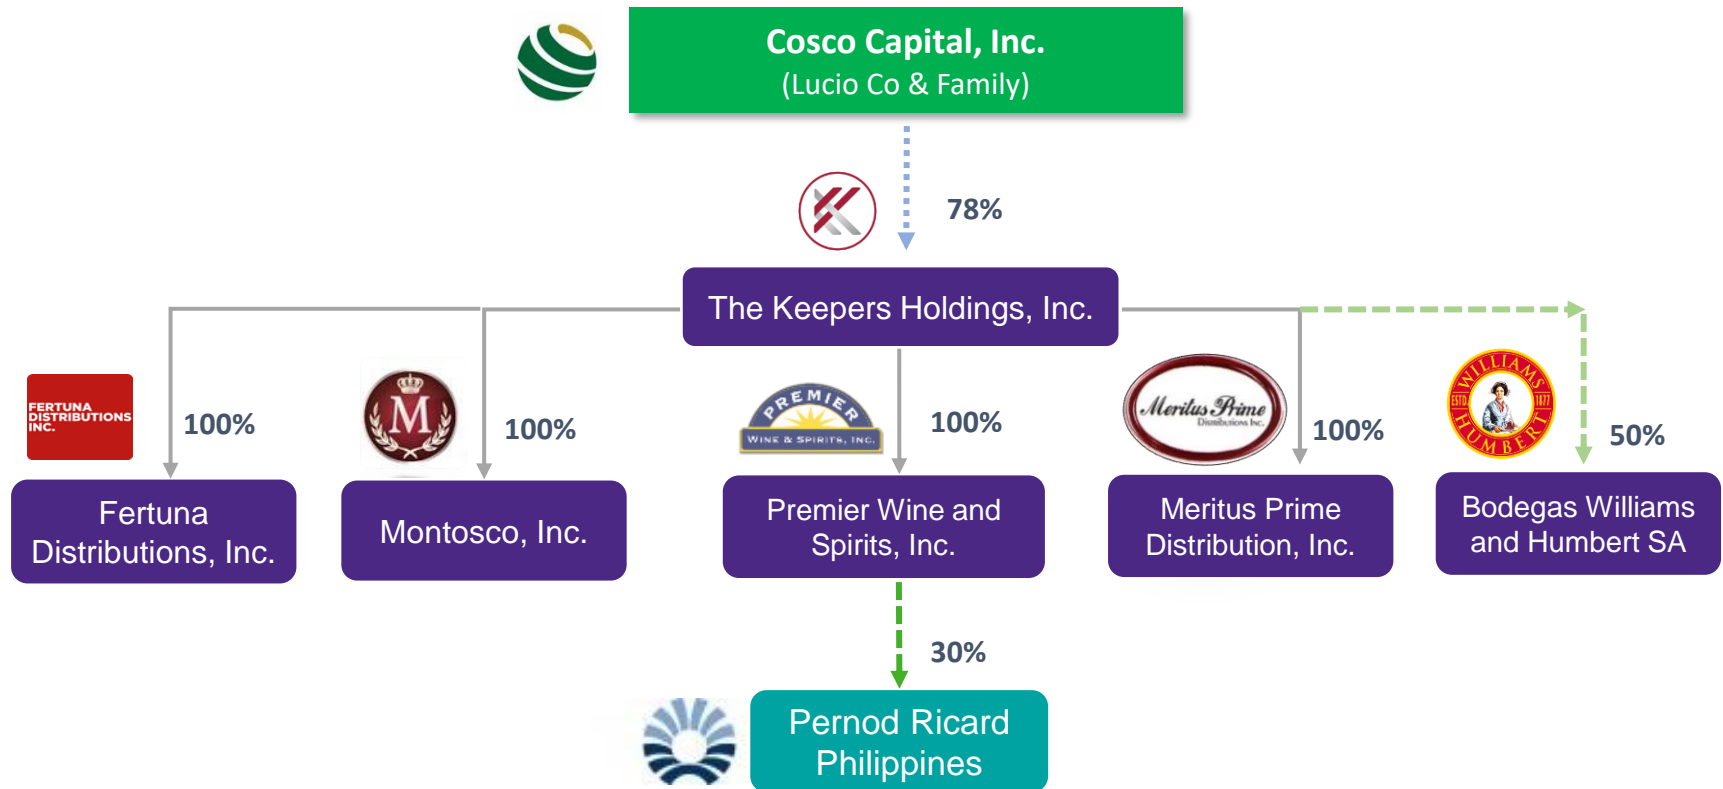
Cosco Capital, Inc.
(Lucio Co & Family)

78%

The Keepers Holdings, Inc.

FERTUNA DISTRIBUTIONS INC.

100%

Fertuna Distributions, Inc.

M

100%

Montosco, Inc.

PREMIER WINE & SPIRITS, INC.

100%

Premier Wine and Spirits, Inc.

Meritus Prime Distributions Inc.

100%

Meritus Prime Distribution, Inc.

WILLIAMS ESTD 1877 HUMBERT

50%

Bodegas Williams and Humbert SA

30%

Pernod Ricard Philippines